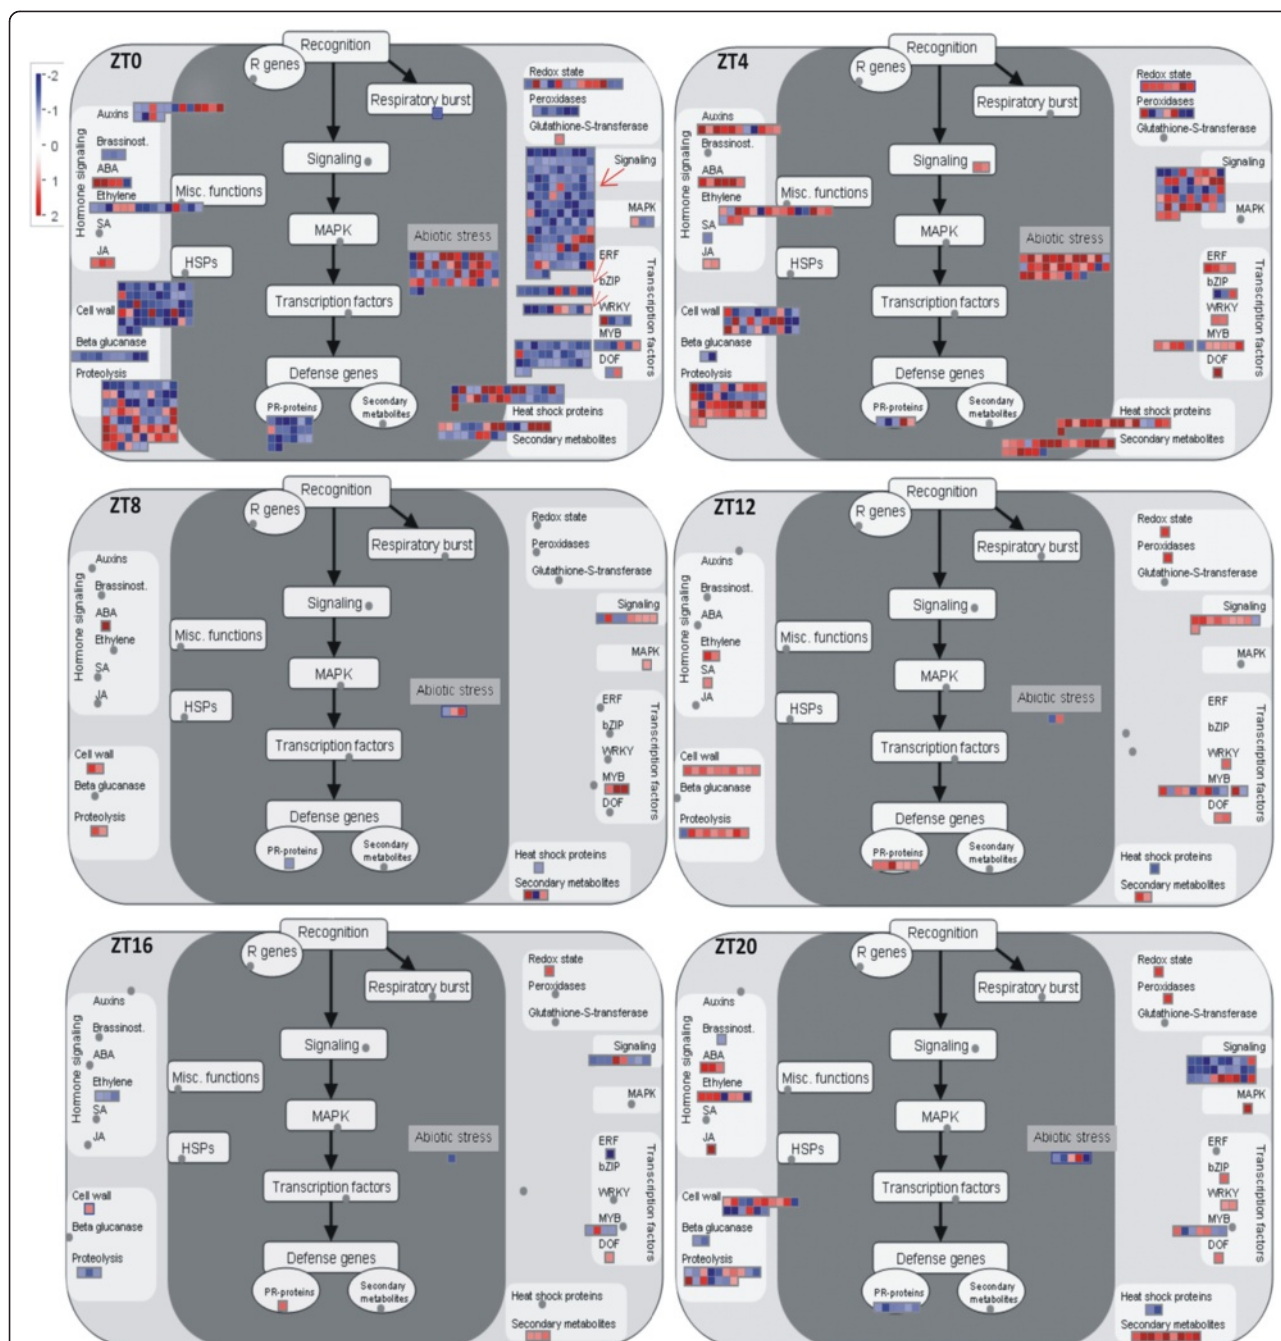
-2
-1
0
1
2

ZT0
Recognition
R genes
Respiratory burst
Signaling
MAPK
Transcription factors
Defense genes
PR-proteins
Secondary metabolites
Hormone signaling
Auxins
Brassinost.
ABA
Ethylene
SA
JA
Misc. functions
HSPs
Abiotic stress
Cell wall
Beta glucanase
Proteolysis
Redox state
Peroxidases
Glutathione-S-transferase
Signaling
MAPK
ERF
bZIP
WRKY
MYB
DOF
Transcription factors
Heat shock proteins
Secondary metabolites

ZT4
Recognition
R genes
Respiratory burst
Signaling
MAPK
Transcription factors
Defense genes
PR-proteins
Secondary metabolites
Hormone signaling
Auxins
Brassinost.
ABA
Ethylene
SA
JA
Misc. functions
HSPs
Abiotic stress
Cell wall
Beta glucanase
Proteolysis
Redox state
Peroxidases
Glutathione-S-transferase
Signaling
MAPK
ERF
bZIP
WRKY
MYB
DOF
Transcription factors
Heat shock proteins
Secondary metabolites

ZT8
Recognition
R genes
Respiratory burst
Signaling
MAPK
Transcription factors
Defense genes
PR-proteins
Secondary metabolites
Hormone signaling
Auxins
Brassinost.
ABA
Ethylene
SA
JA
Misc. functions
HSPs
Abiotic stress
Cell wall
Beta glucanase
Proteolysis
Redox state
Peroxidases
Glutathione-S-transferase
Signaling
MAPK
ERF
bZIP
WRKY
MYB
DOF
Transcription factors
Heat shock proteins
Secondary metabolites

ZT12
Recognition
R genes
Respiratory burst
Signaling
MAPK
Transcription factors
Defense genes
PR-proteins
Secondary metabolites
Hormone signaling
Auxins
Brassinost.
ABA
Ethylene
SA
JA
Misc. functions
HSPs
Abiotic stress
Cell wall
Beta glucanase
Proteolysis
Redox state
Peroxidases
Glutathione-S-transferase
Signaling
MAPK
ERF
bZIP
WRKY
MYB
DOF
Transcription factors
Heat shock proteins
Secondary metabolites

ZT16
Recognition
R genes
Respiratory burst
Signaling
MAPK
Transcription factors
Defense genes
PR-proteins
Secondary metabolites
Hormone signaling
Auxins
Brassinost.
ABA
Ethylene
SA
JA
Misc. functions
HSPs
Abiotic stress
Cell wall
Beta glucanase
Proteolysis
Redox state
Peroxidases
Glutathione-S-transferase
Signaling
MAPK
ERF
bZIP
WRKY
MYB
DOF
Transcription factors
Heat shock proteins
Secondary metabolites

ZT20
Recognition
R genes
Respiratory burst
Signaling
MAPK
Transcription factors
Defense genes
PR-proteins
Secondary metabolites
Hormone signaling
Auxins
Brassinost.
ABA
Ethylene
SA
JA
Misc. functions
HSPs
Abiotic stress
Cell wall
Beta glucanase
Proteolysis
Redox state
Peroxidases
Glutathione-S-transferase
Signaling
MAPK
ERF
bZIP
WRKY
MYB
DOF
Transcription factors
Heat shock proteins
Secondary metabolites